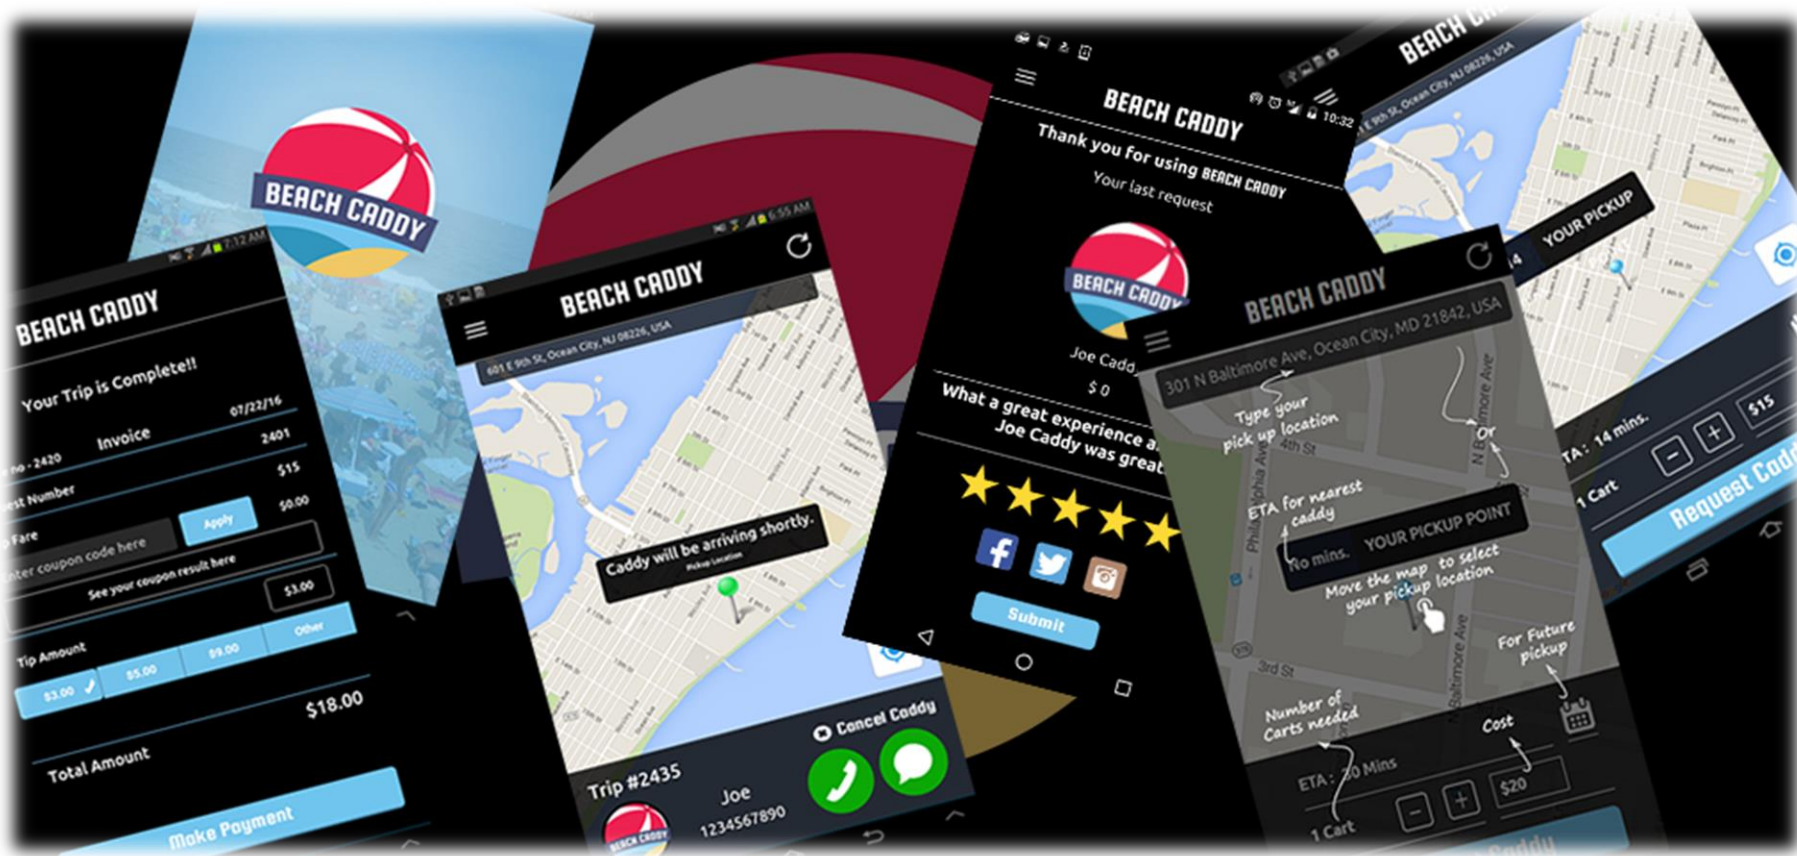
BEACH CADDY

7:12 AM
BEACH CADDY
Your Trip is Complete!!
07/22/16
no - 2420 Invoice 2401
est Number $15
Fare $0.00
Enter coupon code here Apply
See your coupon result here
$3.00
Tip Amount
$3.00 $5.00 $9.00 Other
$18.00
Total Amount
Make Payment

6:55 AM
BEACH CADDY
601 E 9th St, Ocean City, NJ 08226, USA
Caddy will be arriving shortly.
Pickup Location
Cancel Caddy
Trip #2435
Joe
1234567890
BEACH CADDY

BEACH CADDY
Thank you for using BEACH CADDY
Your last request
BEACH CADDY
Joe Cadd
$ 0
What a great experience a
Joe Caddy was great
Submit

10:32
BEACH CADDY
301 N Baltimore Ave, Ocean City, MD 21842, USA
Type your pick up location
4th St
N Baltimore Ave
Or
ETA for nearest caddy
Philadelphia Ave
No mins. YOUR PICKUP POINT
Move the map to select your pickup location
For Future pickup
3rd St
N Baltimore Ave
Number of Carts needed
Cost
ETA : 30 Mins
$20
1 Cart

BEACH CA
E 9th St, Ocean City, NJ 08226, USA
YOUR PICKUP
ETA : 14 mins.
$15
1 Cart
Request Cadd